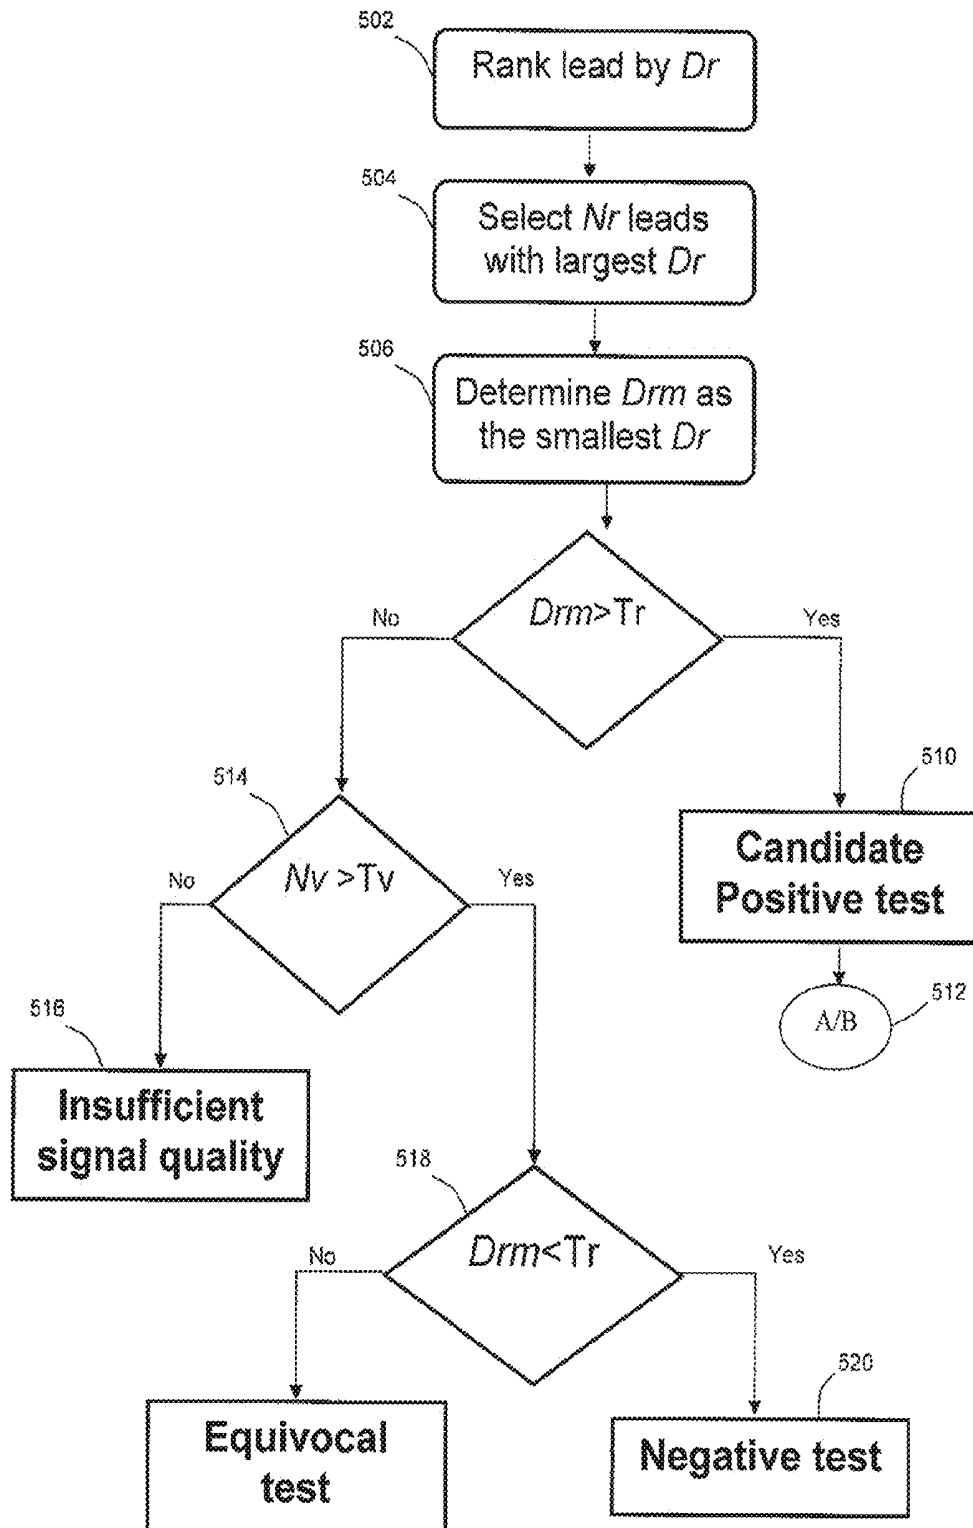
502

Rank lead by *Dr*

504

Select *Nr* leads with largest *Dr*

506

Determine *Drm* as the smallest *Dr*

No

*Drm*>Tr

Yes

510

514

Candidate Positive test

No

*Nv* >Tv

Yes

512

A/B

516

Insufficient signal quality

518

No

*Drm*<Tr

Yes

520

Equivocal test

Negative test